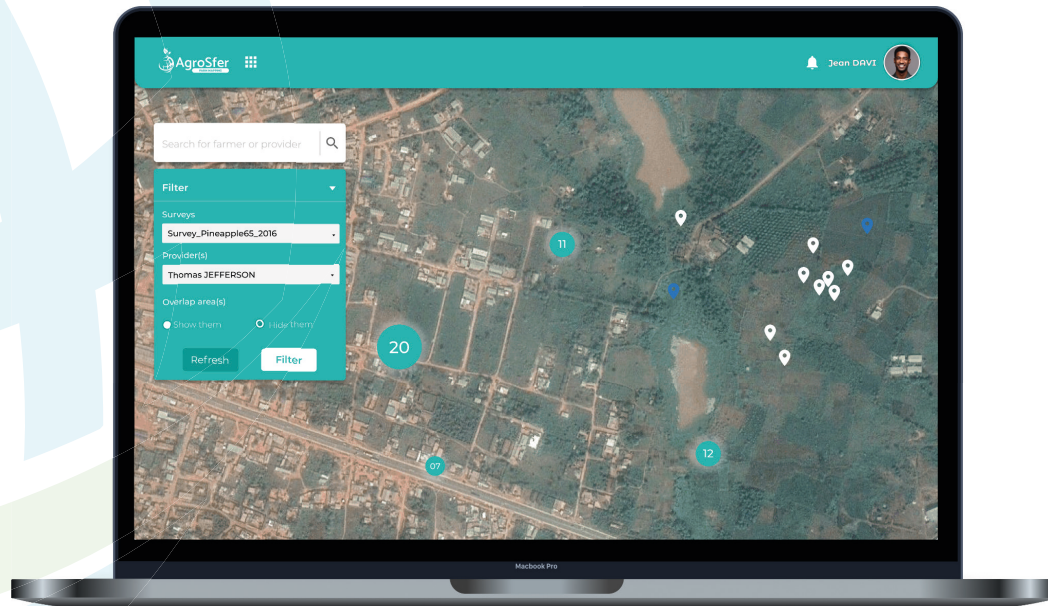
AgroSfer
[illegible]

Jean DAVI

Search for farmer or provider

Filter

Surveys

Survey_Pineapple65_2016

Provider(s)

Thomas JEFFERSON

Overlap area(s)

Show them

Hide them

Refresh

Filter

11

20

07

12

Macbook Pro